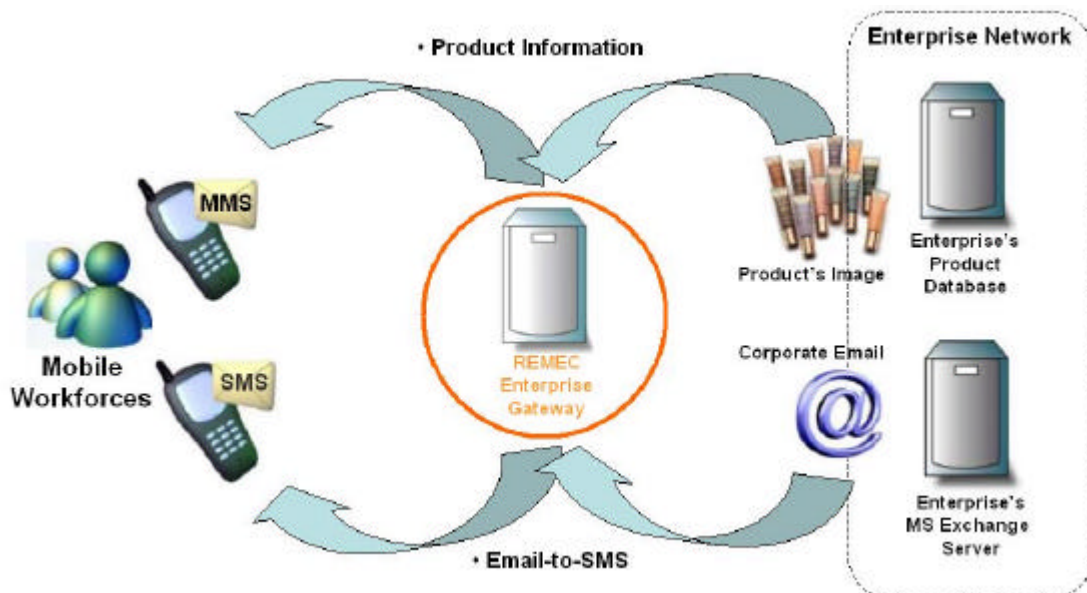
• Product Information

Enterprise Network

MMS

Mobile Workforces

SMS

REMEC Enterprise Gateway

Product's Image

Enterprise's Product Database

Corporate Email

@

Enterprise's MS Exchange Server

• Email-to-SMS